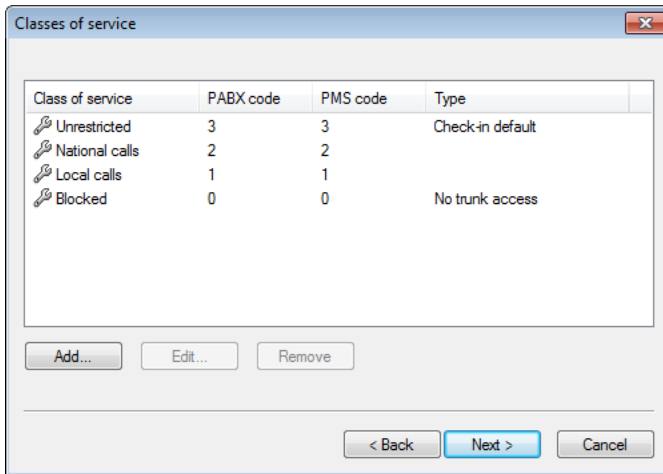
Classes of service

| Class of service | PABX code | PMS code | Type |
|---|---|---|---|
| Unrestricted | 3 | 3 | Check-in default |
| National calls | 2 | 2 | |
| Local calls | 1 | 1 | |
| Blocked | 0 | 0 | No trunk access |

Add... Edit... Remove

< Back Next > Cancel